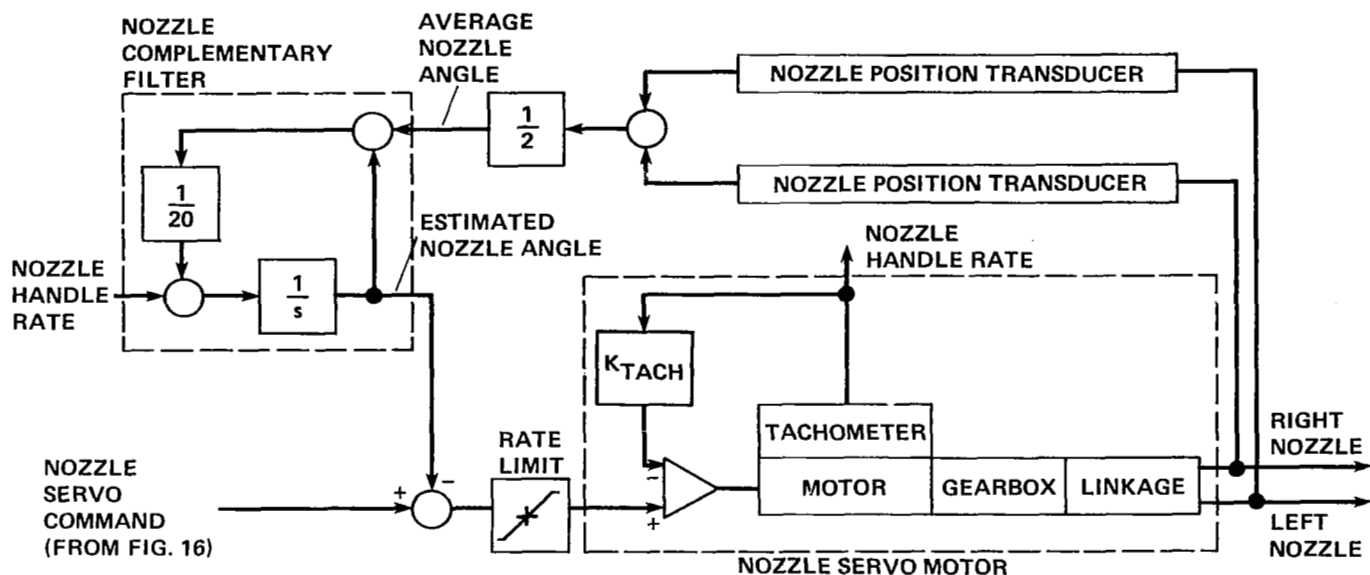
NOZZLE COMPLEMENTARY FILTER

AVERAGE NOZZLE ANGLE

NOZZLE POSITION TRANSDUCER

$\frac{1}{2}$

NOZZLE POSITION TRANSDUCER

$\frac{1}{20}$

ESTIMATED NOZZLE ANGLE

NOZZLE HANDLE RATE

$\frac{1}{s}$

NOZZLE HANDLE RATE

$K_{TACH}$

TACHOMETER

RATE LIMIT

RIGHT NOZZLE

NOZZLE SERVO COMMAND (FROM FIG. 16)

+

−

−

+

MOTOR

GEARBOX

LINKAGE

LEFT NOZZLE

NOZZLE SERVO MOTOR